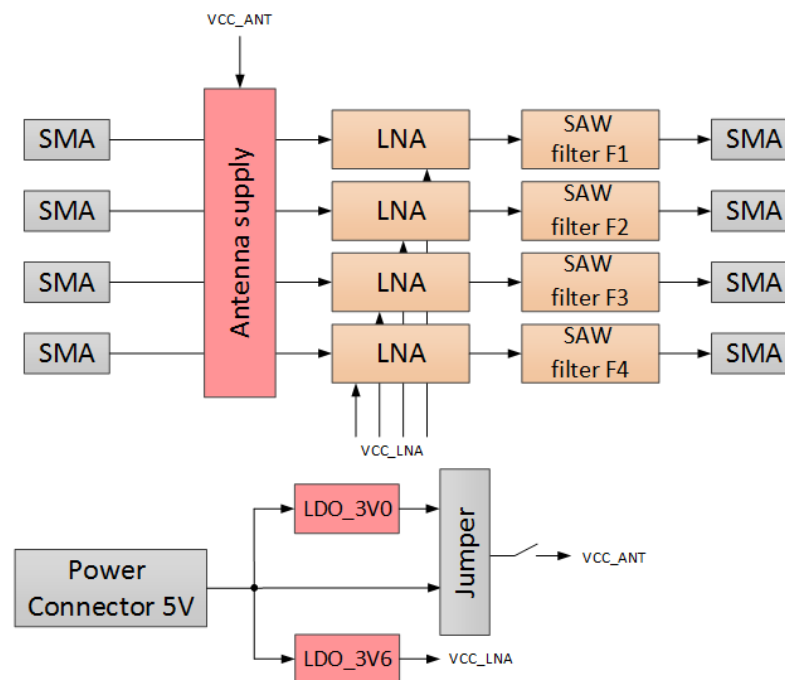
VCC_ANT

SMA
SMA
SMA
SMA

Antenna supply

LNA
LNA
LNA
LNA

SAW filter F1
SAW filter F2
SAW filter F3
SAW filter F4

SMA
SMA
SMA
SMA

VCC_LNA

Power Connector 5V

LDO_3V0

Jumper

VCC_ANT

LDO_3V6

VCC_LNA